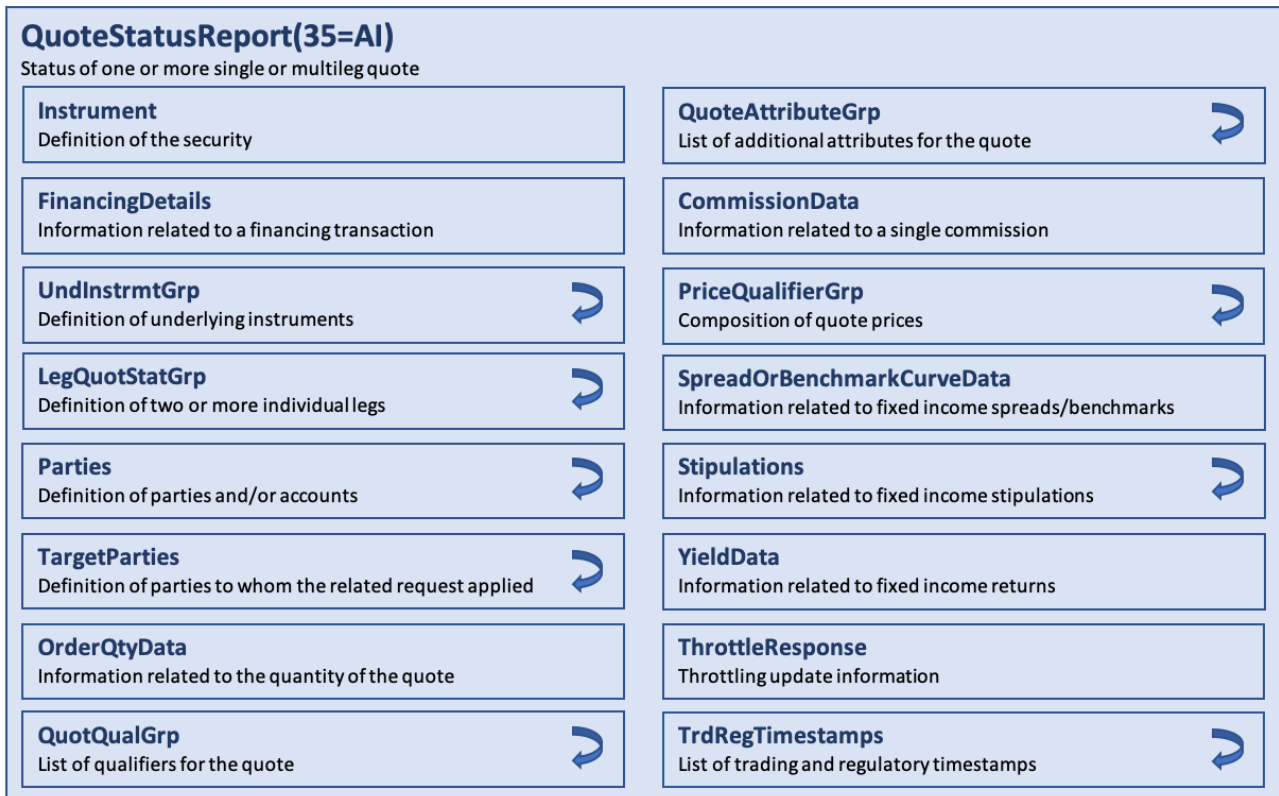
QuoteStatusReport(35=AI)
Status of one or more single or multileg quote

Instrument
Definition of the security

FinancingDetails
Information related to a financing transaction

UndInstrmtGrp
Definition of underlying instruments

LegQuotStatGrp
Definition of two or more individual legs

Parties
Definition of parties and/or accounts

TargetParties
Definition of parties to whom the related request applied

OrderQtyData
Information related to the quantity of the quote

QuotQualGrp
List of qualifiers for the quote

QuoteAttributeGrp
List of additional attributes for the quote

CommissionData
Information related to a single commission

PriceQualifierGrp
Composition of quote prices

SpreadOrBenchmarkCurveData
Information related to fixed income spreads/benchmarks

Stipulations
Information related to fixed income stipulations

YieldData
Information related to fixed income returns

ThrottleResponse
Throttling update information

TrdRegTimestamps
List of trading and regulatory timestamps